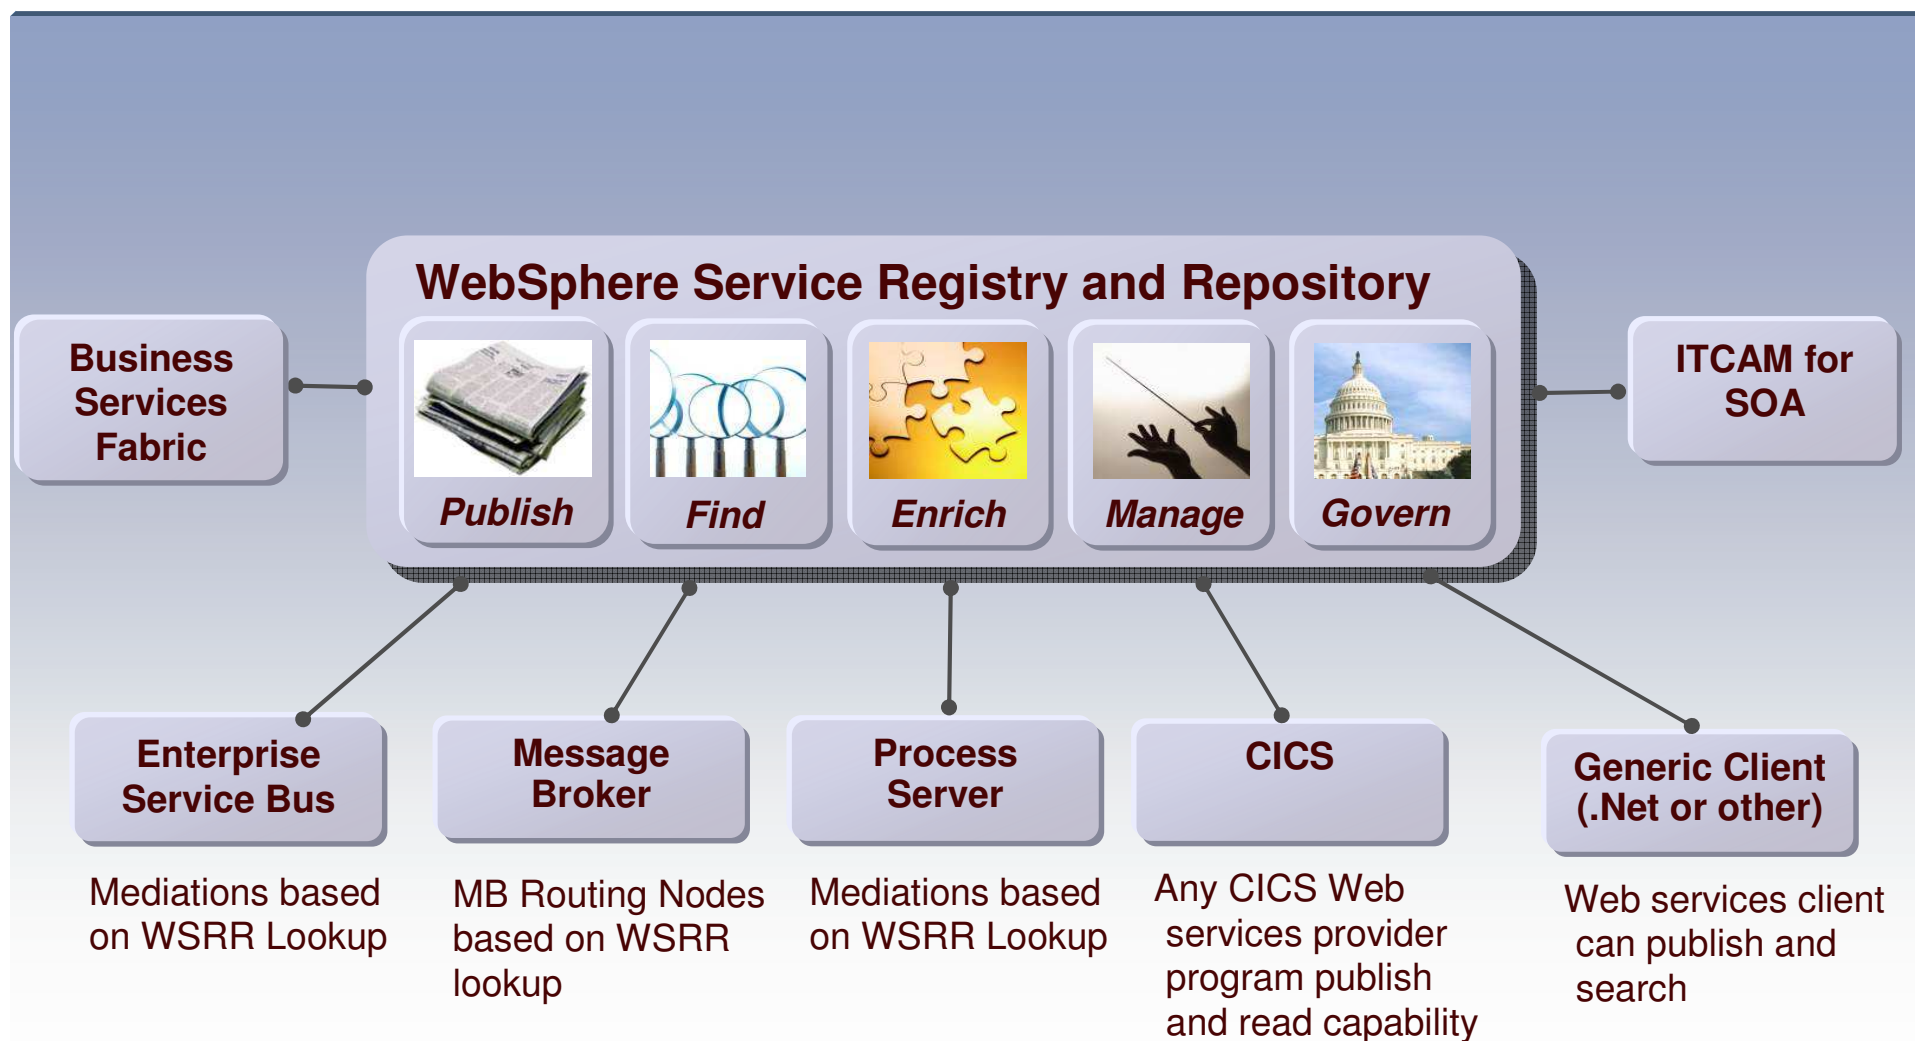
WebSphere Service Registry and Repository

Business Services Fabric

Publish

Find

Enrich

Manage

Govern

ITCAM for SOA

Enterprise Service Bus

Message Broker

Process Server

CICS

Generic Client (.Net or other)

Mediations based on WSRR Lookup

MB Routing Nodes based on WSRR lookup

Mediations based on WSRR Lookup

Any CICS Web services provider program publish and read capability

Web services client can publish and search